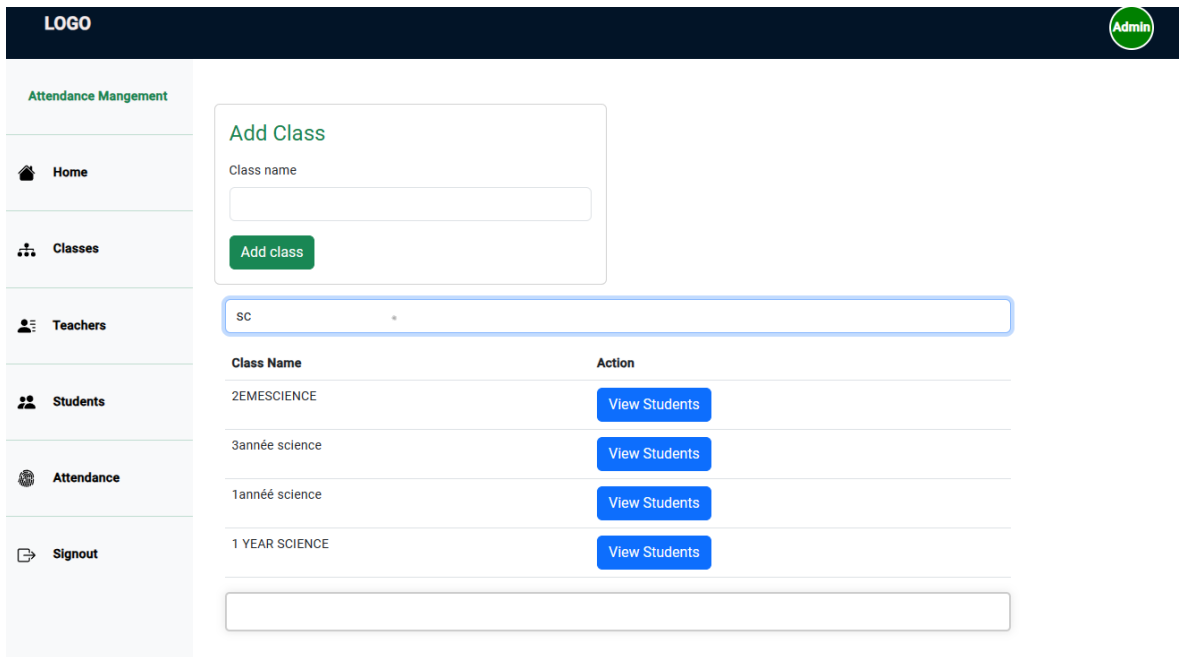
LOGO

Admin

Attendance Mangement

Home

Classes

Teachers

Students

Attendance

Signout

Add Class

Class name

Add class

sc

| Class Name | Action |
|---|---|
| 2EMESCIENCE | View Students |
| 3année science | View Students |
| 1annéé science | View Students |
| 1 YEAR SCIENCE | View Students |